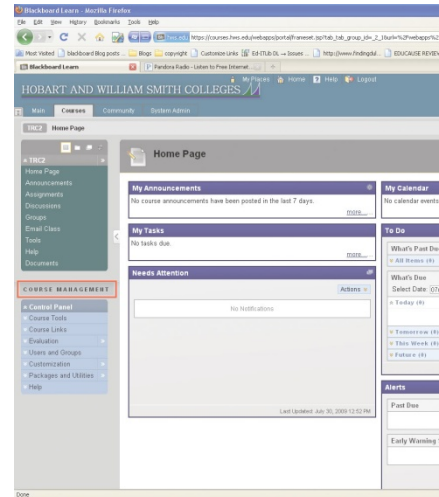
Blackboard Learn - Mozilla Firefox

File Edit View History Bookmarks Tools Help

hws.edu https://courses.hws.edu/webapps/portal/frameset.jsp?tab_tab_group_id=_2_1&url=%2Fwebapps%2

Most Visited blackboard Blog posts ... Blogs copyright Customize Links Ed-ITLib OL → Issues ... http://www.findingdul... EDUCAUSE REVIEW

Blackboard Learn | Pandora Radio - Listen to Free Internet...

My Places Home Help Logout

HOBART AND WILLIAM SMITH COLLEGES

Main Courses Community System Admin

TRC2 Home Page

TRC2
Home Page
Announcements
Assignments
Discussions
Groups
Email Class
Tools
Help
Documents

COURSE MANAGEMENT

Control Panel
Course Tools
Course Links
Evaluation
Users and Groups
Customization
Packages and Utilities
Help

Home Page

My Announcements
No course announcements have been posted in the last 7 days.
more...

My Tasks
No tasks due.
more...

Needs Attention
Actions
No Notifications

Last Updated: July 30, 2009 12:52 PM

My Calendar
No calendar events

To Do
What's Past Due
All Items (0)
What's Due
Select Date: 07/
Today (0)
Tomorrow (0)
This Week (0)
Future (0)

Alerts
Past Due
Early Warning

Done